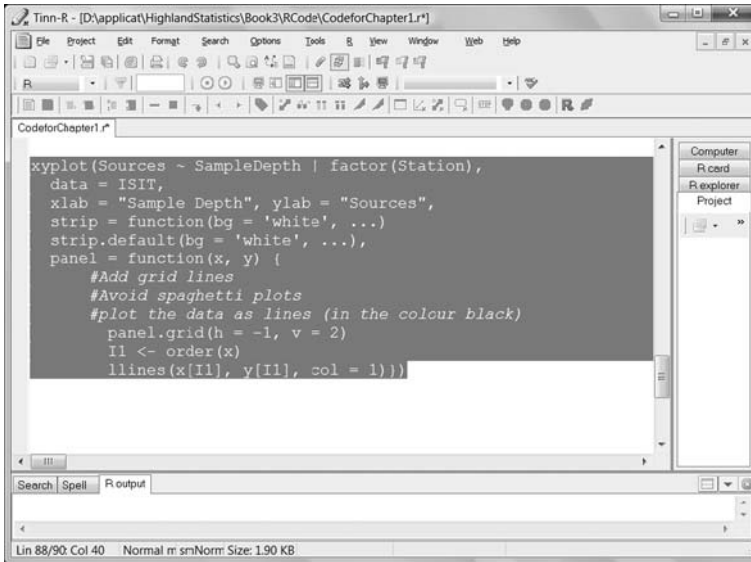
Tinn-R - [D:\applicat\HighlandStatistics\Book3\RCode\CodeforChapter1.r*]

File Project Edit Format Search Options Tools R View Window Web Help

R

CodeforChapter1.r*

xyplot(Sources ~ SampleDepth | factor(Station),
  data = ISIT,
  xlab = "Sample Depth", ylab = "Sources",
  strip = function(bg = 'white', ...)
  strip.default(bg = 'white', ...),
  panel = function(x, y) {
      #Add grid lines
      #Avoid spaghetti plots
      #plot the data as lines (in the colour black)
        panel.grid(h = -1, v = 2)
        I1 <- order(x)
        llines(x[I1], y[I1], col = 1)})

Computer
R card
R explorer
Project

Search Spell R output

Lin 88/90: Col 40 Normal m smNorm Size: 1.90 KB